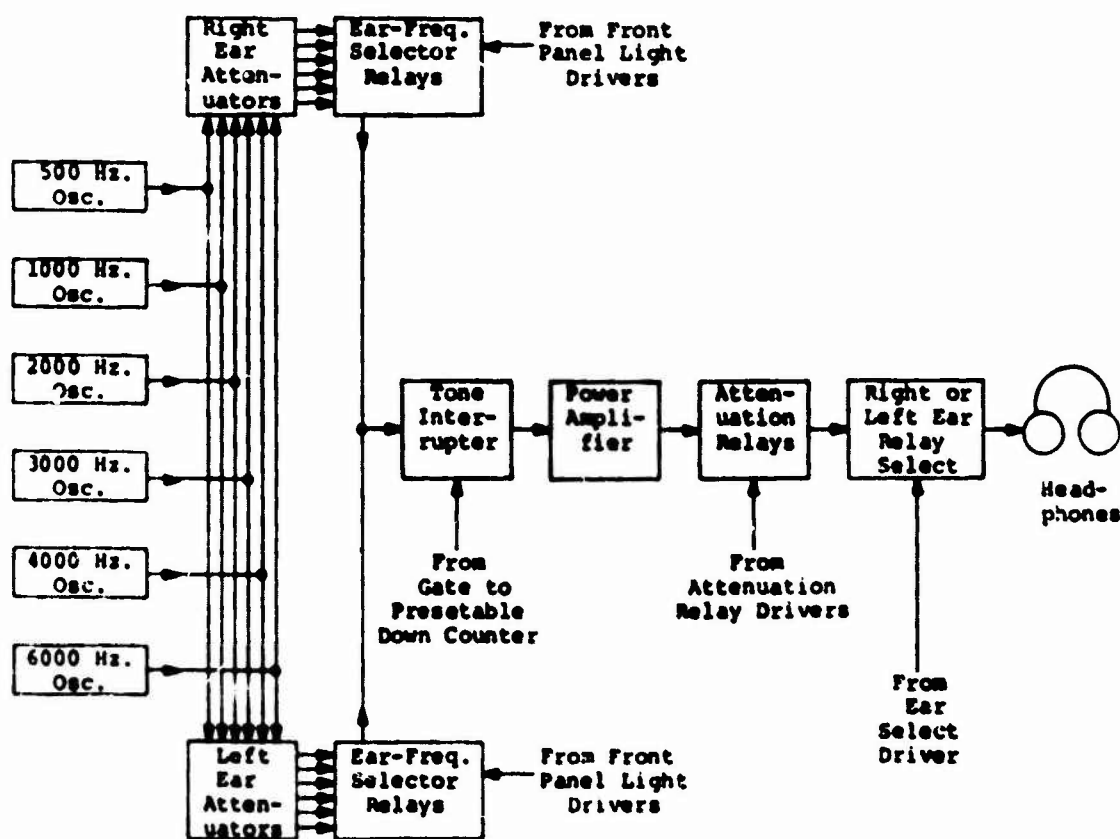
Right Ear Attenuators

Ear-Freq. Selector Relays

From Front Panel Light Drivers

500 Hz. Osc.

1000 Hz. Osc.

2000 Hz. Osc.

3000 Hz. Osc.

4000 Hz. Osc.

6000 Hz. Osc.

Tone Interrupter

Power Amplifier

Attenuation Relays

Right or Left Ear Relay Select

Headphones

From Gate to Presetable Down Counter

From Attenuation Relay Drivers

From Ear Select Driver

Left Ear Attenuators

Ear-Freq. Selector Relays

From Front Panel Light Drivers